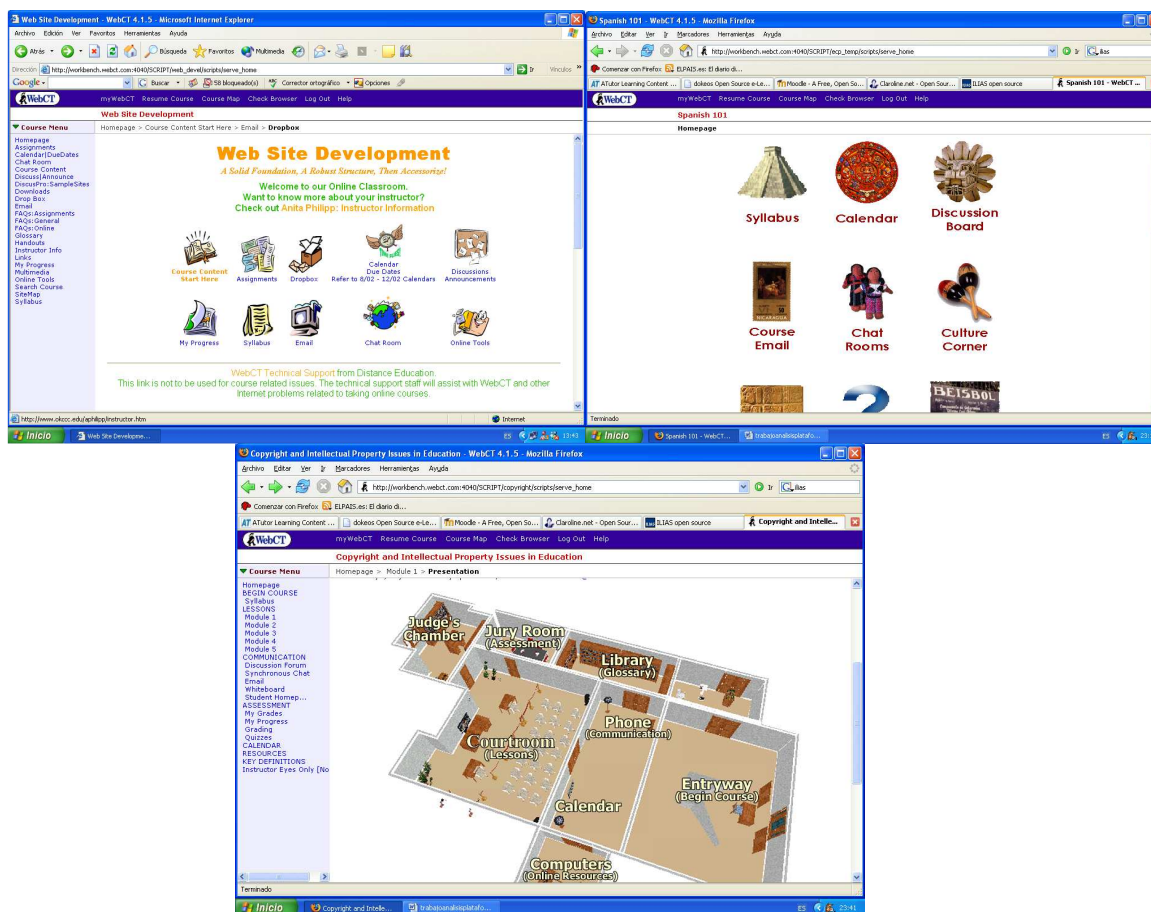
Web Site Development - WebCT 4.1.5 - Microsoft Internet Explorer

Archivo Edición Ver Favoritos Herramientas Ayuda

Atrás Búsqueda Favoritos Multimedia

Dirección http://workbench.webct.com:4040/SCRIPT/web_devel/scripts/serve_home Ir Vínculos

Google Buscar 58 bloqueado(s) Corrector ortográfico Opciones

WebCT myWebCT Resume Course Course Map Check Browser Log Out Help

Web Site Development

Course Menu

Homepage
Assignments
Calendar|DueDates
Chat Room
Course Content
Discuss|Announce
DiscusPro:SampleSites
Downloads
Drop Box
Email
FAQs:Assignments
FAQs:General
FAQs:Online
Glossary
Handouts
Instructor Info
Links
My Progress
Multimedia
Online Tools
Search Course
SiteMap
Syllabus

Homepage > Course Content Start Here > Email > Dropbox

Web Site Development

A Solid Foundation, A Robust Structure, Then Accessorize!

Welcome to our Online Classroom.
Want to know more about your instructor?
Check out Anita Philipp: Instructor Information

Course Content Start Here
Assignments
Dropbox
Calendar Due Dates Refer to 8/02 - 12/02 Calendars
Discussions Announcements
My Progress
Syllabus
Email
Chat Room
Online Tools

WebCT Technical Support from Distance Education.
This link is not to be used for course related issues. The technical support staff will assist with WebCT and other Internet problems related to taking online courses.

http://www.okccc.edu/aphilipp/instructor.htm
Internet

Inicio Web Site Developme... ES 13:43

Spanish 101 - WebCT 4.1.5 - Mozilla Firefox

Archivo Editar Ver Ir Marcadores Herramientas Ayuda

http://workbench.webct.com:4040/SCRIPT/ecp_temp/scripts/serve_home Ir ilias

Comenzar con Firefox ELPAIS.es: El diario di...

ATutor Learning Content ... dokeos Open Source e-Le... Moodle - A Free, Open So... Claroline.net - Open Sour... ILIAS open source Spanish 101 - WebCT ...

WebCT myWebCT Resume Course Course Map Check Browser Log Out Help

Spanish 101

Homepage

Syllabus
Calendar
Discussion Board
Course Email
Chat Rooms
Culture Corner

BEISBOL

Terminado

Inicio Spanish 101 - WebCT... trabajoanalisisplatafo... ES 23:

Copyright and Intellectual Property Issues in Education - WebCT 4.1.5 - Mozilla Firefox

Archivo Editar Ver Ir Marcadores Herramientas Ayuda

http://workbench.webct.com:4040/SCRIPT/copyright/scripts/serve_home Ir ilias

Comenzar con Firefox ELPAIS.es: El diario di...

ATutor Learning Content ... dokeos Open Source e-Le... Moodle - A Free, Open So... Claroline.net - Open Sour... ILIAS open source Copyright and Intelle...

WebCT myWebCT Resume Course Course Map Check Browser Log Out Help

Copyright and Intellectual Property Issues in Education

Course Menu

Homepage
BEGIN COURSE
Syllabus
LESSONS
Module 1
Module 2
Module 3
Module 4
Module 5
COMMUNICATION
Discussion Forum
Synchronous Chat
Email
Whiteboard
Student Homep...
ASSESSMENT
My Grades
My Progress
Grading
Quizzes
CALENDAR
RESOURCES
KEY DEFINITIONS
Instructor Eyes Only [No

Homepage > Module 1 > Presentation

Judge's Chamber
Jury Room (Assessment)
Library (Glossary)
Phone (Communication)
Courtroom (Lessons)
Entryway (Begin Course)
Calendar
Computers (Online Resources)

Terminado

Inicio Copyright and Intelle... trabajoanalisisplatafo... ES 23:41